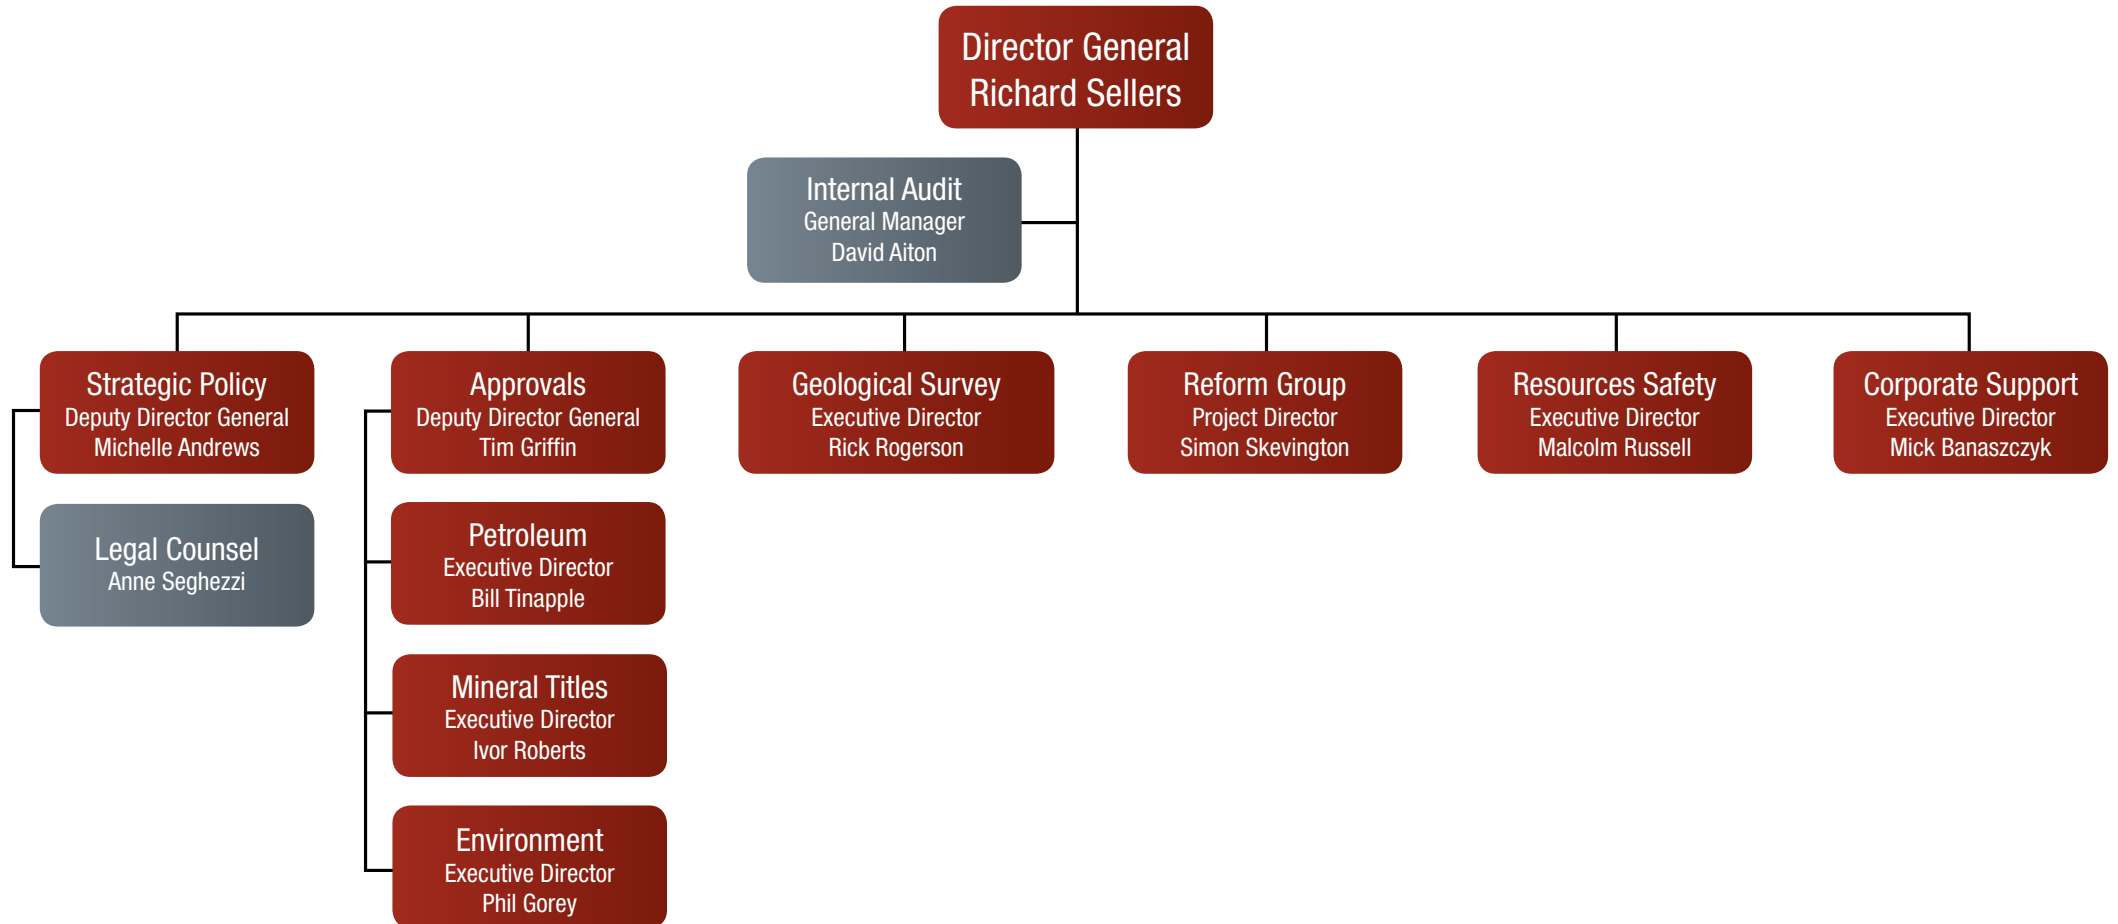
Director General
Richard Sellers

Internal Audit
General Manager
David Aiton

Strategic Policy
Deputy Director General
Michelle Andrews

Legal Counsel
Anne Seghezzi

Approvals
Deputy Director General
Tim Griffin

Petroleum
Executive Director
Bill Tinapple

Mineral Titles
Executive Director
Ivor Roberts

Environment
Executive Director
Phil Gorey

Geological Survey
Executive Director
Rick Rogerson

Reform Group
Project Director
Simon Skevington

Resources Safety
Executive Director
Malcolm Russell

Corporate Support
Executive Director
Mick Banaszczyk